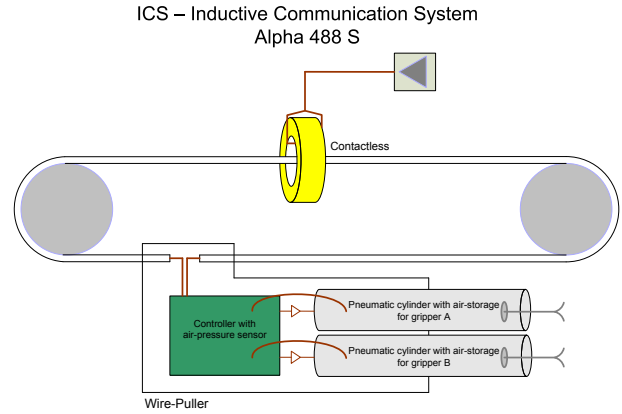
ICS – Inductive Communication System
Alpha 488 S

Contactless

Controller with air-pressure sensor

Pneumatic cylinder with air-storage for gripper A

Pneumatic cylinder with air-storage for gripper B

Wire-Puller